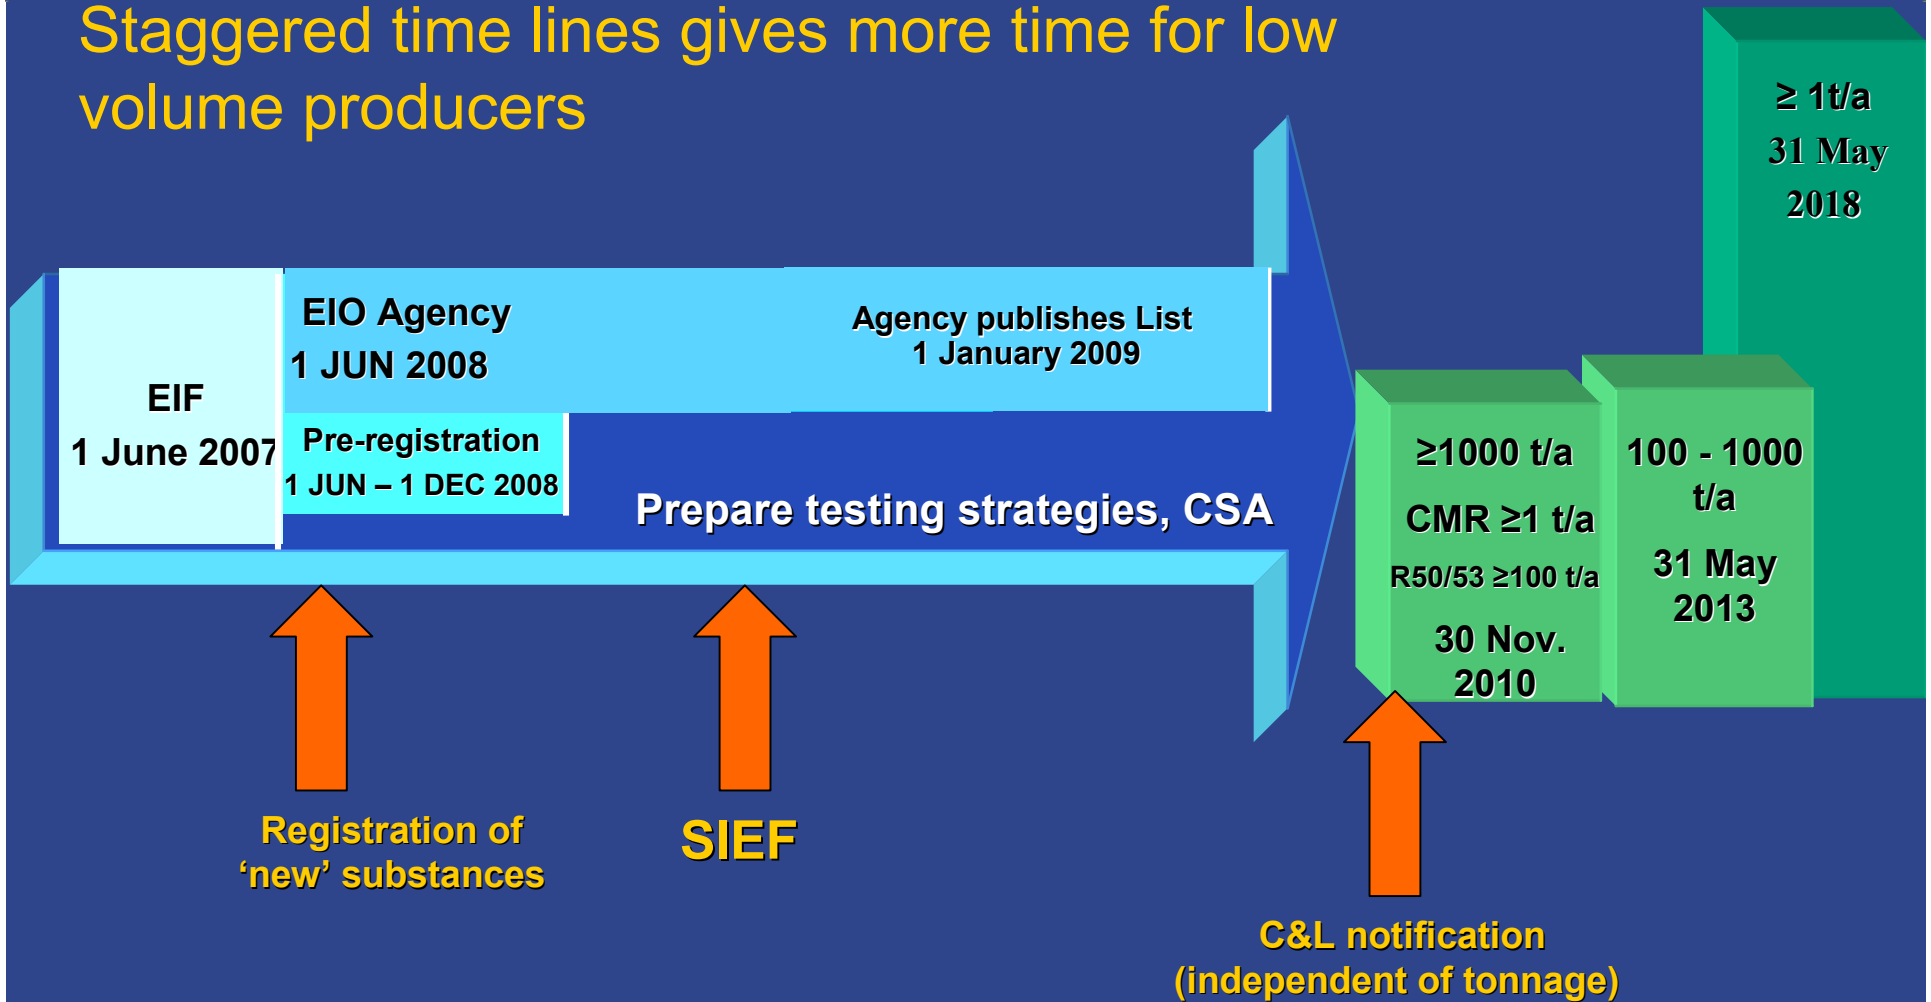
Staggered time lines gives more time for low volume producers

≥ 1t/a
31 May
2018

EIF
1 June 2007

EIO Agency
1 JUN 2008

Agency publishes List
1 January 2009

Pre-registration
1 JUN – 1 DEC 2008

Prepare testing strategies, CSA

≥1000 t/a
CMR ≥1 t/a
R50/53 ≥100 t/a
30 Nov. 2010

100 - 1000 t/a
31 May 2013

Registration of 'new' substances

SIEF

C&L notification (independent of tonnage)